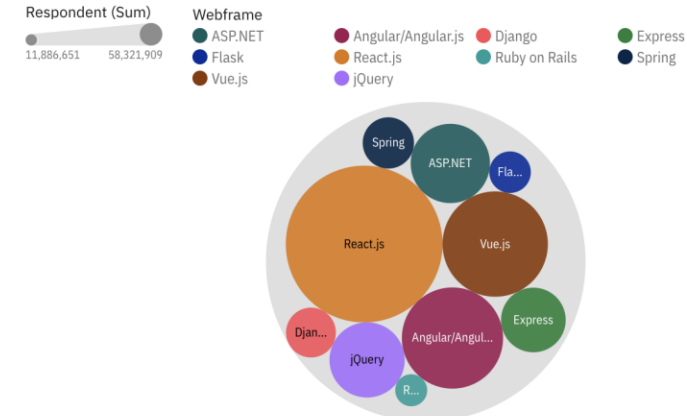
Respondent (Sum)
11,886,651
58,321,909

Webframe
ASP.NET
Angular/Angular.js
Django
Express
Flask
React.js
Ruby on Rails
Spring
Vue.js
jQuery

Spring
ASP.NET
Fla...
React.js
Vue.js
Express
Angular/Angul...
Djan...
jQuery
R...